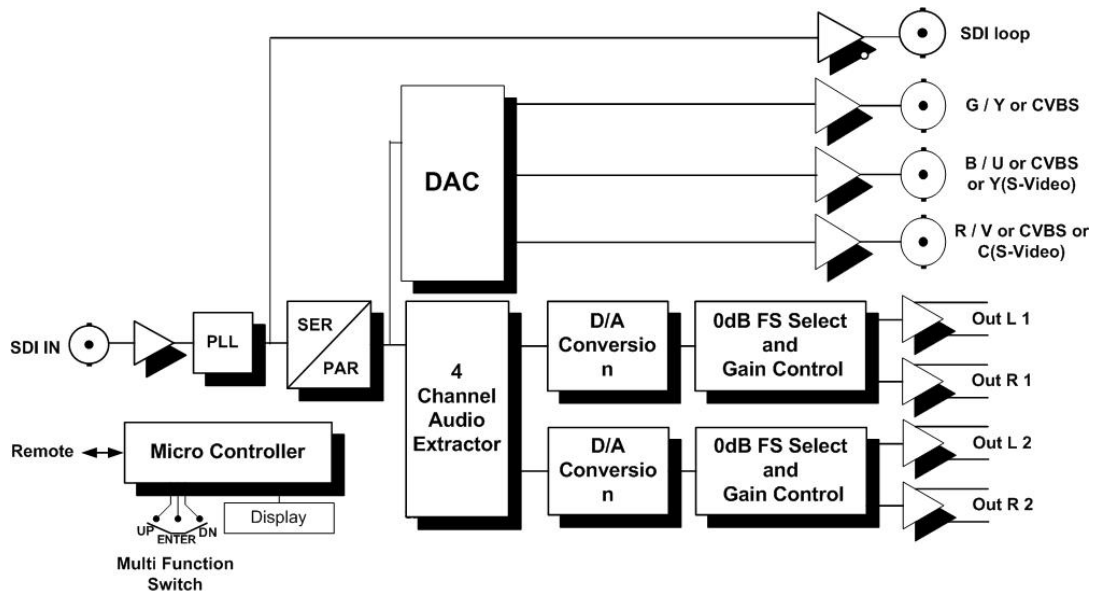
SDI loop

G / Y or CVBS

B / U or CVBS or Y(S-Video)

R / V or CVBS or C(S-Video)

DAC

SDI IN

PLL

SER

PAR

4 Channel Audio Extractor

D/A Conversio n

0dB FS Select and Gain Control

Out L 1

Out R 1

D/A Conversio n

0dB FS Select and Gain Control

Out L 2

Out R 2

Remote

Micro Controller

Display

UP ENTER DN

Multi Function Switch